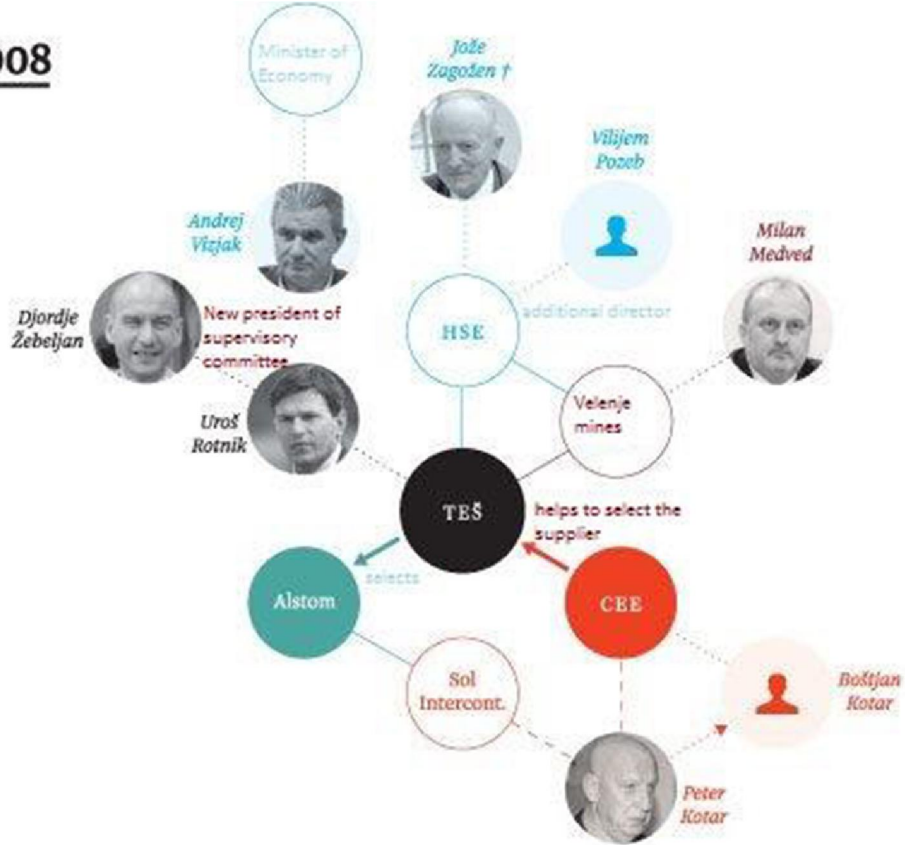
008

Minister of Economy

Jože Zagožen †

Vilijem Pozeb

Andrej Vizjak

Milan Medved

Djordje Žebeljan

New president of supervisory committee

HSE

additional director

Uroš Rotnik

Velenje mines

TEŠ

helps to select the supplier

selects

Alstom

CEE

Sol Intercont.

Boštjan Kotar

Peter Kotar